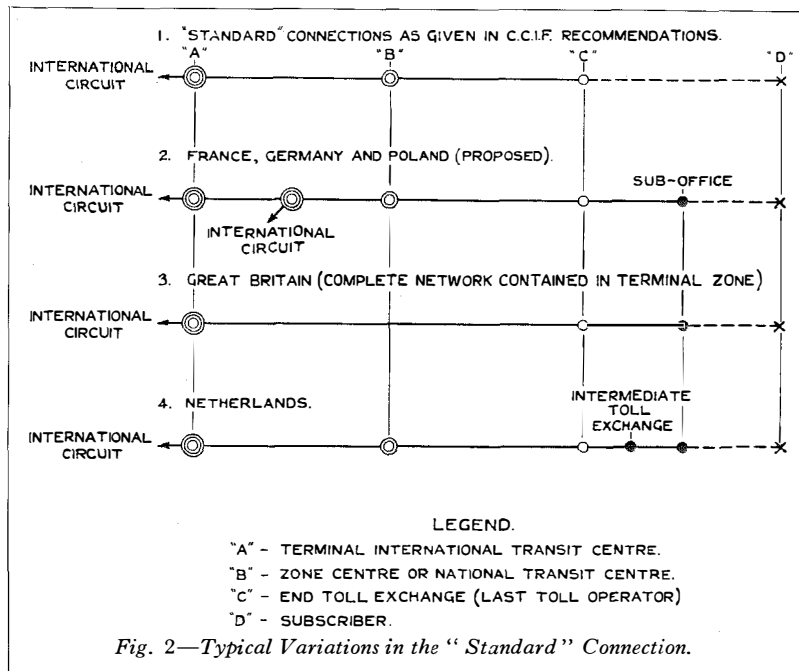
1. "STANDARD" CONNECTIONS AS GIVEN IN C.C.I.F. RECOMMENDATIONS.

"A" "B" "C" "D"

INTERNATIONAL CIRCUIT

2. FRANCE, GERMANY AND POLAND (PROPOSED).

INTERNATIONAL CIRCUIT

SUB-OFFICE

INTERNATIONAL CIRCUIT

3. GREAT BRITAIN (COMPLETE NETWORK CONTAINED IN TERMINAL ZONE)

INTERNATIONAL CIRCUIT

4. NETHERLANDS.

INTERMEDIATE TOLL EXCHANGE

INTERNATIONAL CIRCUIT

LEGEND.

"A" - TERMINAL INTERNATIONAL TRANSIT CENTRE.

"B" - ZONE CENTRE OR NATIONAL TRANSIT CENTRE.

"C" - END TOLL EXCHANGE (LAST TOLL OPERATOR)

"D" - SUBSCRIBER.

Fig. 2—Typical Variations in the "Standard" Connection.